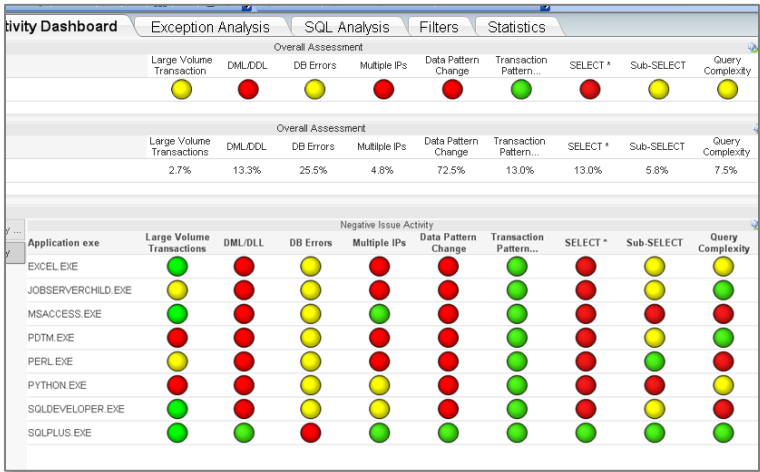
tivity Dashboard | Exception Analysis | SQL Analysis | Filters | Statistics

Overall Assessment

| Large Volume Transaction | DML/DDL | DB Errors | Multiple IPs | Data Pattern Change | Transaction Pattern... | SELECT * | Sub-SELECT | Query Complexity |
|---|---|---|---|---|---|---|---|---|

Overall Assessment

| Large Volume Transactions | DML/DDL | DB Errors | Multiple IPs | Data Pattern Change | Transaction Pattern... | SELECT * | Sub-SELECT | Query Complexity |
|---|---|---|---|---|---|---|---|---|
| 2.7% | 13.3% | 25.5% | 4.8% | 72.5% | 13.0% | 13.0% | 5.8% | 7.5% |

y ...
y

Negative Issue Activity

| Application exe | Large Volume Transactions | DML/DLL | DB Errors | Multiple IPs | Data Pattern Change | Transaction Pattern... | SELECT * | Sub-SELECT | Query Complexity |
|---|---|---|---|---|---|---|---|---|---|
| EXCEL.EXE | | | | | | | | | |
| JOBSERVERCHILD.EXE | | | | | | | | | |
| MSACCESS.EXE | | | | | | | | | |
| PDTM.EXE | | | | | | | | | |
| PERL.EXE | | | | | | | | | |
| PYTHON.EXE | | | | | | | | | |
| SQLDEVELOPER.EXE | | | | | | | | | |
| SQLPLUS.EXE | | | | | | | | | |